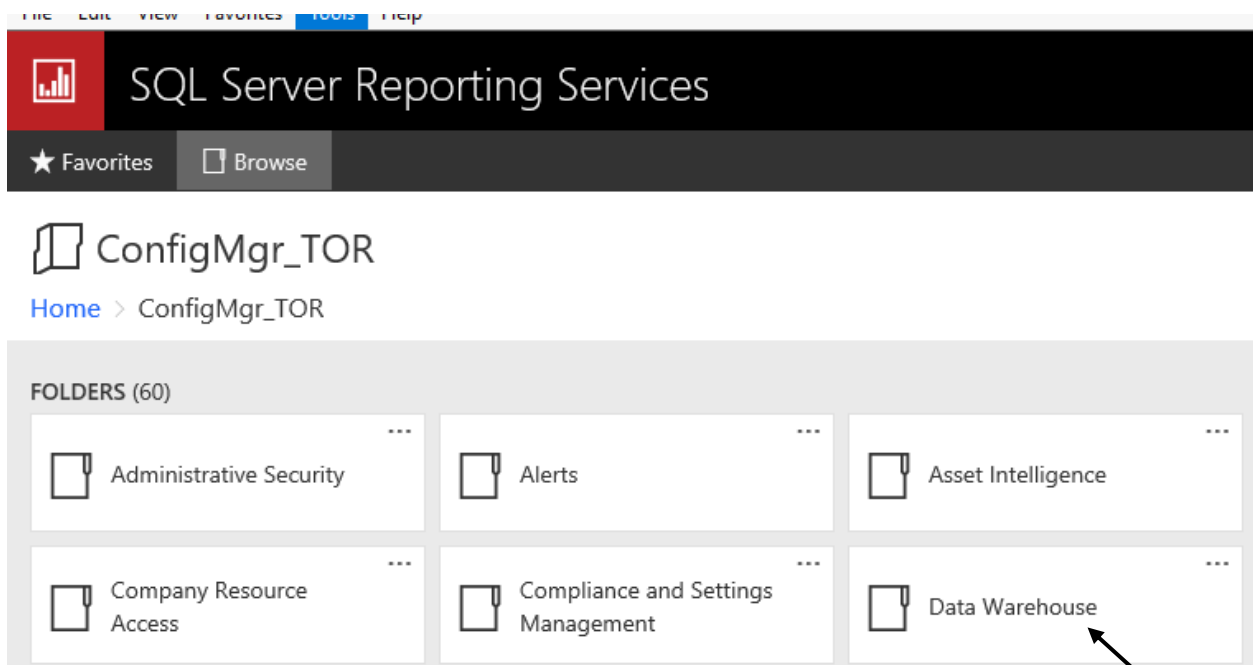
File Edit View Favorites Tools Help

SQL Server Reporting Services

Favorites Browse

ConfigMgr_TOR

Home > ConfigMgr_TOR

FOLDERS (60)

...
Administrative Security

...
Alerts

...
Asset Intelligence

...
Company Resource Access

...
Compliance and Settings Management

...
Data Warehouse